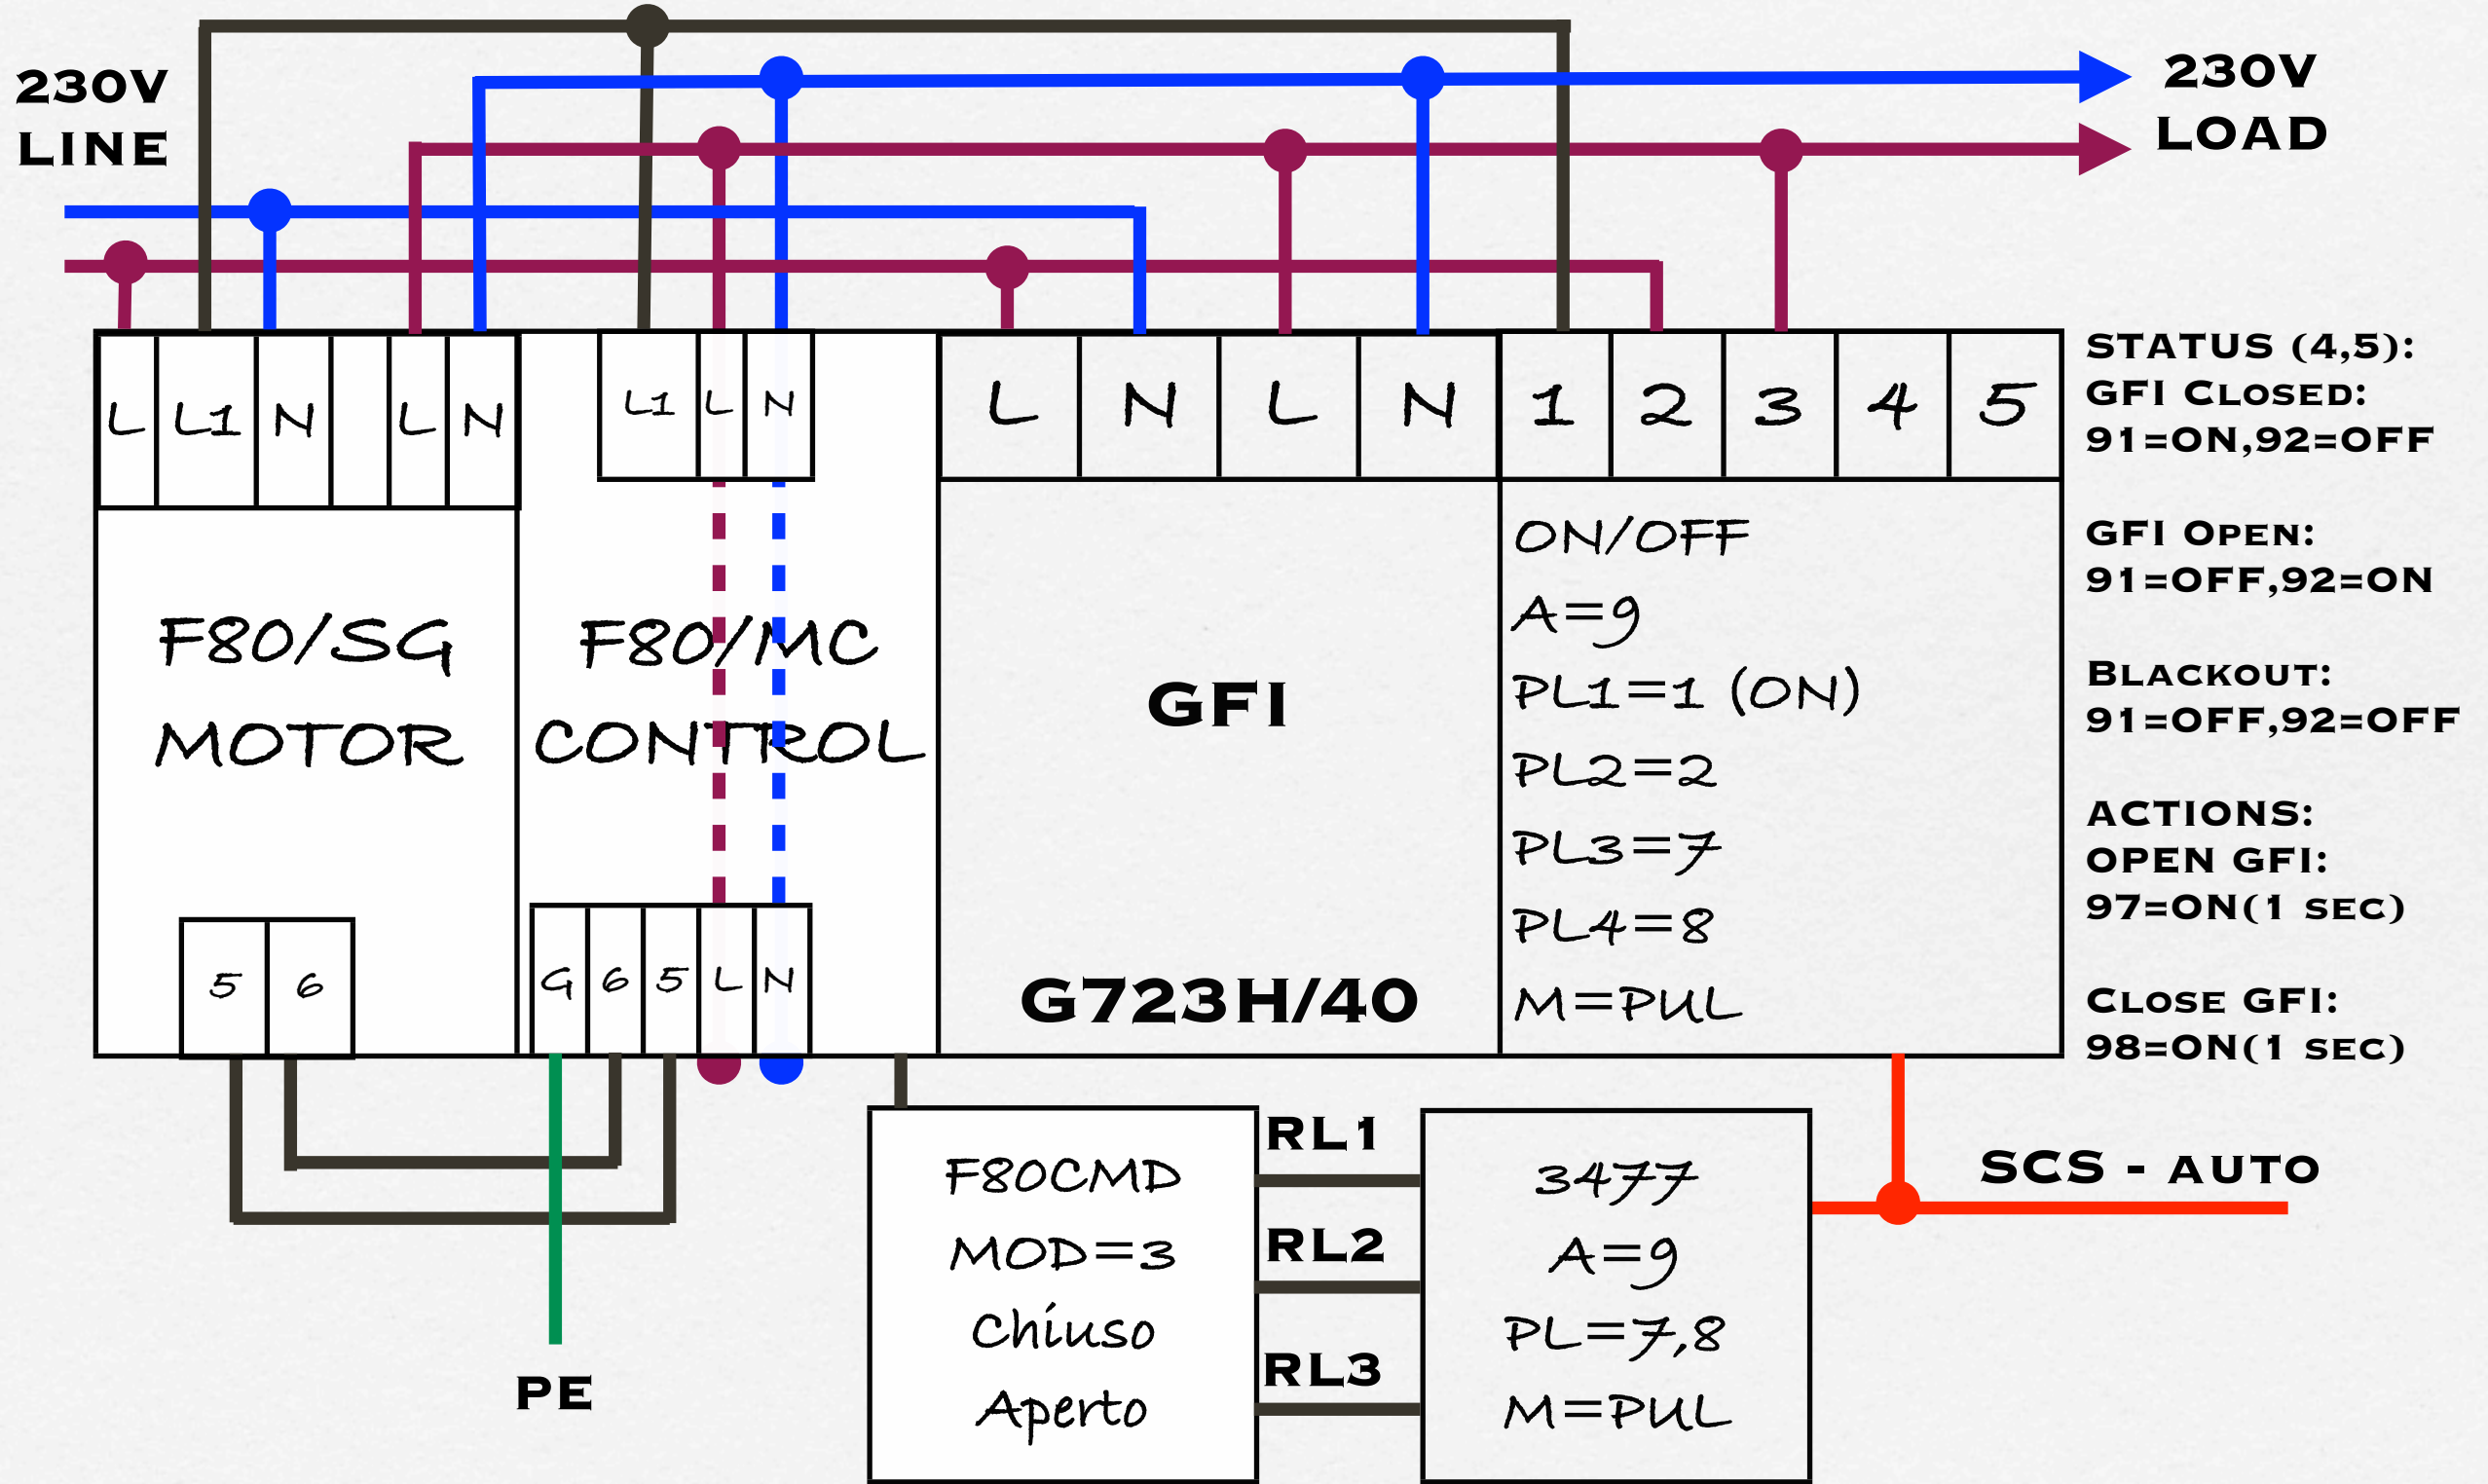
230V
LINE

230V
LOAD

L L1 N L N

L1 L N

L N L N 1 2 3 4 5

STATUS (4,5):
GFI CLOSED:
91=ON,92=OFF

GFI OPEN:
91=OFF,92=ON

BLACKOUT:
91=OFF,92=OFF

ACTIONS:
OPEN GFI:
97=ON(1 SEC)

CLOSE GFI:
98=ON(1 SEC)

F80/SG
MOTOR

5 6

F80/MC
CONTROL

G 6 5 L N

GFI

G723H/40

ON/OFF
A=9
PL1=1 (ON)
PL2=2
PL3=7
PL4=8
M=PUL

F80CMD
MOD=3
Chiuso
Aperto

RL1
RL2
RL3

3477
A=9
PL=7,8
M=PUL

SCS - AUTO

PE